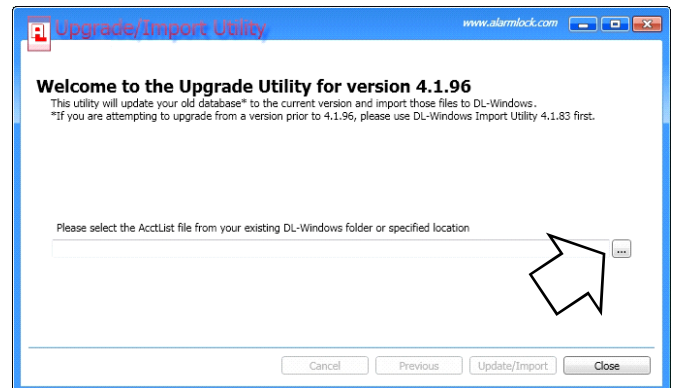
Upgrade/Import Utility

www.alarmlock.com

Welcome to the Upgrade Utility for version 4.1.96

This utility will update your old database* to the current version and import those files to DL-Windows.
*If you are attempting to upgrade from a version prior to 4.1.96, please use DL-Windows Import Utility 4.1.83 first.

Please select the AcctList file from your existing DL-Windows folder or specified location

...

Cancel Previous Update/Import Close